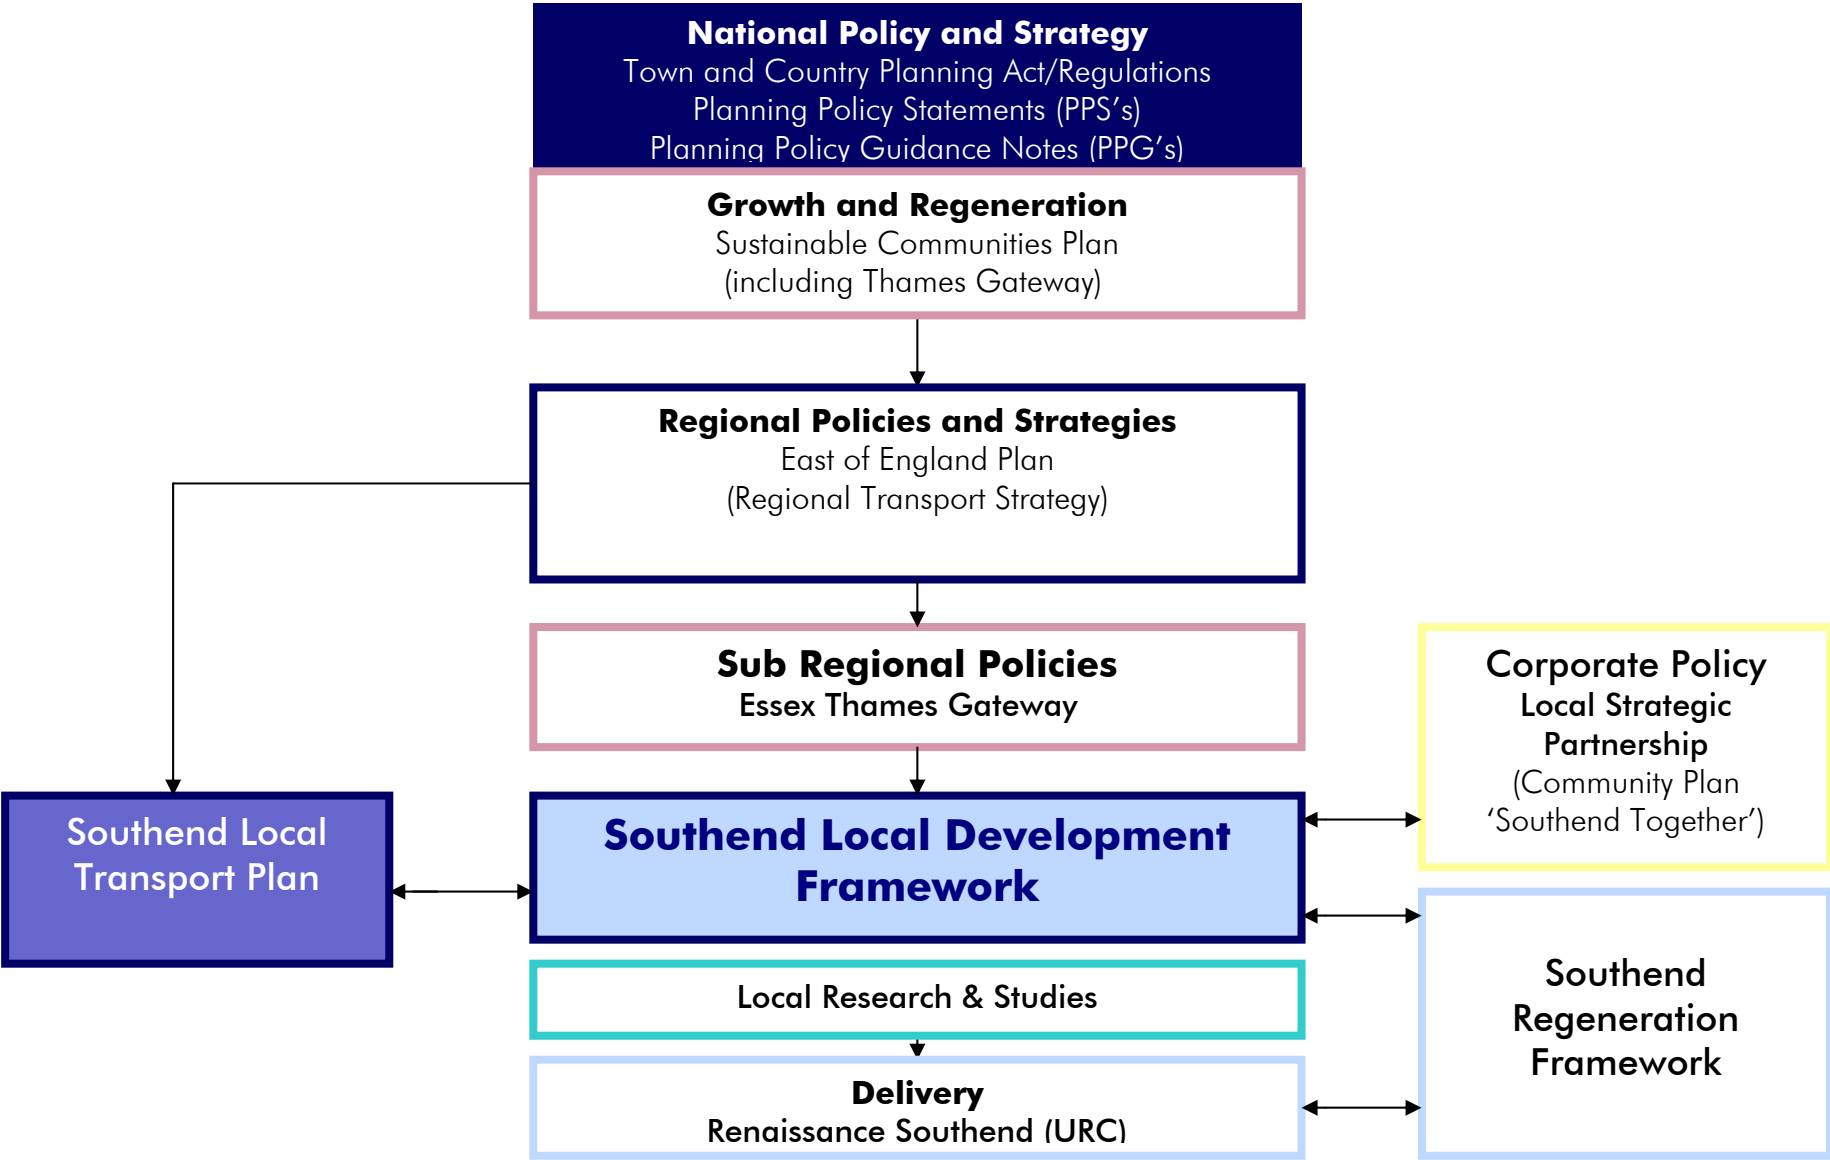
National Policy and Strategy
Town and Country Planning Act/Regulations
Planning Policy Statements (PPS's)
Planning Policy Guidance Notes (PPG's)

Growth and Regeneration
Sustainable Communities Plan
(including Thames Gateway)

Regional Policies and Strategies
East of England Plan
(Regional Transport Strategy)

Sub Regional Policies
Essex Thames Gateway

Corporate Policy
Local Strategic Partnership
(Community Plan 'Southend Together')

Southend Local Transport Plan

Southend Local Development Framework

Local Research & Studies

Southend Regeneration Framework

Delivery
Renaissance Southend (URC)